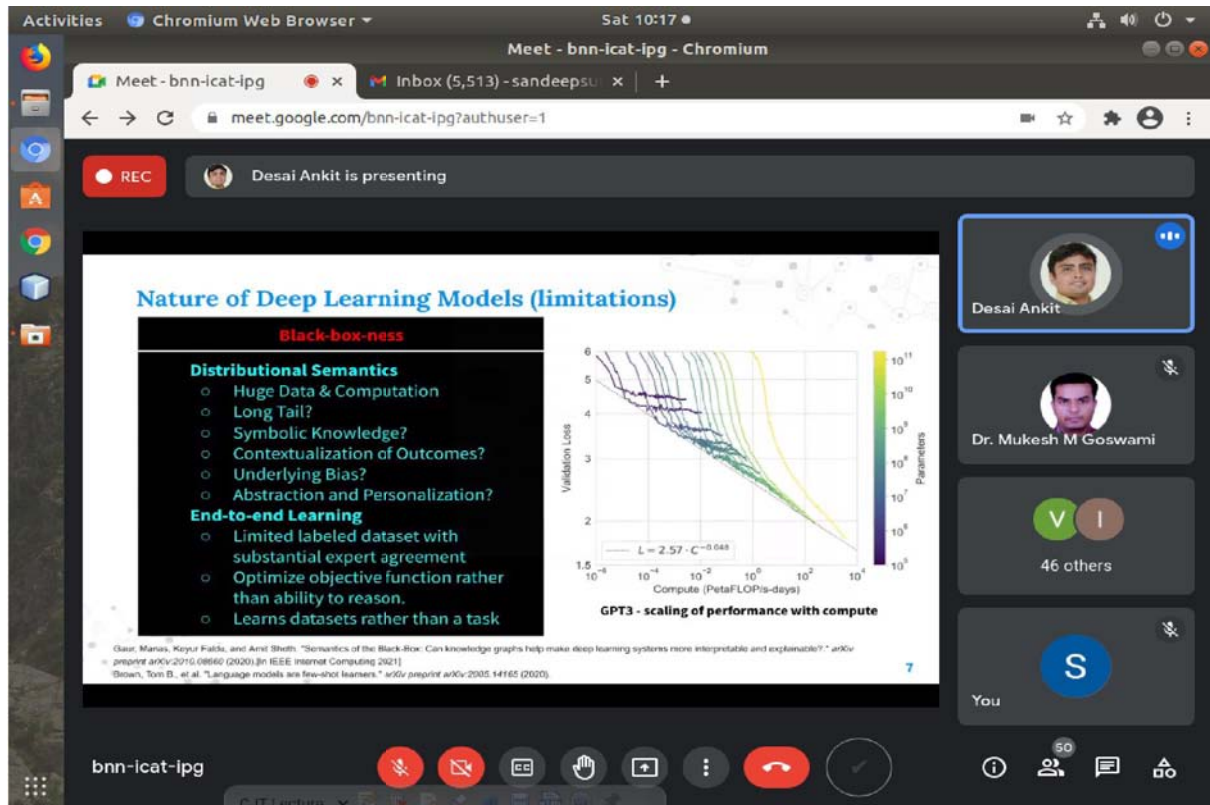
Activities Chromium Web Browser ▾ Sat 10:17 ●

Meet - bnn-icat-ipg - Chromium

Meet - bnn-icat-ipg × Inbox (5,513) - sandeepsu × +

meet.google.com/bnn-icat-ipg?authuser=1

REC

Desai Ankit is presenting

Nature of Deep Learning Models (limitations)

Black-box-ness

Distributional Semantics
- Huge Data & Computation
- Long Tail?
- Symbolic Knowledge?
- Contextualization of Outcomes?
- Underlying Bias?
- Abstraction and Personalization?

End-to-end Learning
- Limited labeled dataset with substantial expert agreement
- Optimize objective function rather than ability to reason.
- Learns datasets rather than a task

Validation Loss

Compute (PetaFLOP/s-days)

Parameters

$L = 2.57 \cdot C^{-0.048}$

$10^{-8}$ $10^{-6}$ $10^{-4}$ $10^{-2}$ $10^{0}$ $10^{2}$ $10^{4}$

6 5 4 3 2 1.5

$10^{11}$ $10^{10}$ $10^{9}$ $10^{8}$ $10^{7}$ $10^{6}$ $10^{5}$

GPT3 - scaling of performance with compute

Gaur, Manas, Keyur Faldu, and Amit Sheth. "Semantics of the Black-Box: Can knowledge graphs help make deep learning systems more interpretable and explainable?." arXiv preprint arXiv:2010.08660 (2020).[In IEEE Internet Computing 2021]
Brown, Tom B., et al. "Language models are few-shot learners." arXiv preprint arXiv:2005.14165 (2020).

7

Desai Ankit

Dr. Mukesh M Goswami

V I

46 others

S

You

bnn-icat-ipg

50

C IT Lecture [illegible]